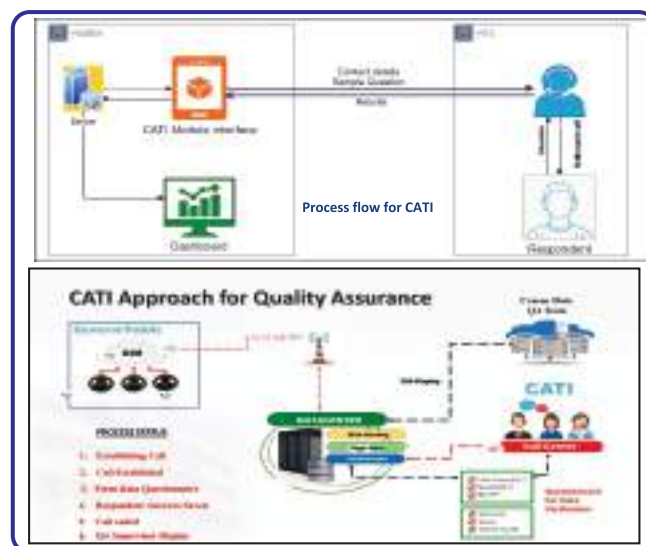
Hudkon

HCC

Server

CATI Module interface

Contact details
Sample Question

Results

Process flow for CATI

Dashboard

Respondent

CATI Approach for Quality Assurance

CATI

PROCESS STATUS

1. Establishing Call
2. Call Established
3. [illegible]
4. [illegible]
5. Call ended
6. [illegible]